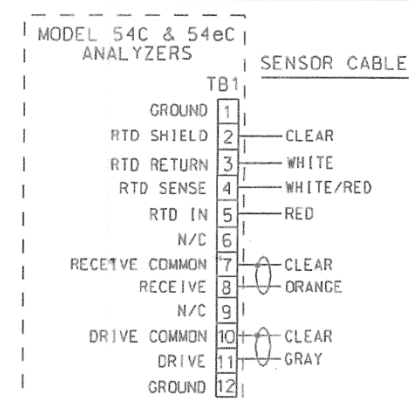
MODEL 54C & 54eC ANALYZERS

SENSOR CABLE

TB1

| | | |
|---|---|---|
| GROUND | 1 | |
| RTD SHIELD | 2 | CLEAR |
| RTD RETURN | 3 | WHITE |
| RTD SENSE | 4 | WHITE/RED |
| RTD IN | 5 | RED |
| N/C | 6 | |
| RECEIVE COMMON | 7 | CLEAR |
| RECEIVE | 8 | ORANGE |
| N/C | 9 | |
| DRIVE COMMON | 10 | CLEAR |
| DRIVE | 11 | GRAY |
| GROUND | 12 | |